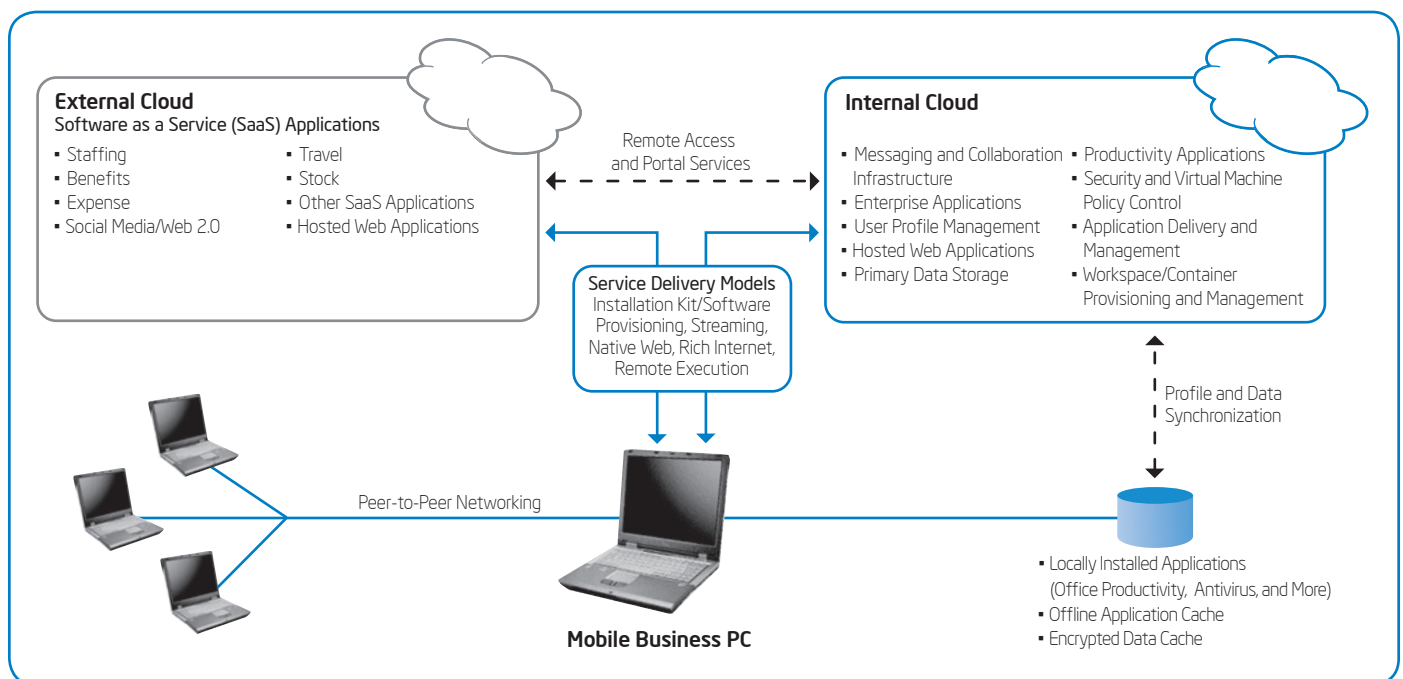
External Cloud
Software as a Service (SaaS) Applications

- Staffing
- Benefits
- Expense
- Social Media/Web 2.0

- Travel
- Stock
- Other SaaS Applications
- Hosted Web Applications

Remote Access and Portal Services

Internal Cloud

- Messaging and Collaboration Infrastructure
- Enterprise Applications
- User Profile Management
- Hosted Web Applications
- Primary Data Storage

- Productivity Applications
- Security and Virtual Machine Policy Control
- Application Delivery and Management
- Workspace/Container Provisioning and Management

Service Delivery Models
Installation Kit/Software Provisioning, Streaming, Native Web, Rich Internet, Remote Execution

Profile and Data Synchronization

Peer-to-Peer Networking

Mobile Business PC

- Locally Installed Applications (Office Productivity, Antivirus, and More)
- Offline Application Cache
- Encrypted Data Cache